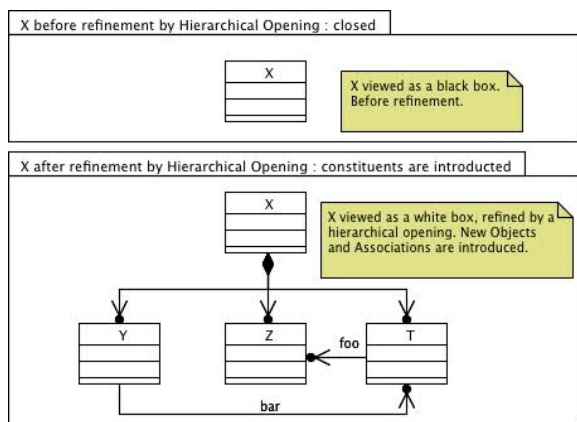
X before refinement by Hierarchical Opening : closed

X

X viewed as a black box. Before refinement.

X after refinement by Hierarchical Opening : constituents are introducted

X

X viewed as a white box, refined by a hierarchical opening. New Objects and Associations are introduced.

Y

Z

foo

T

bar